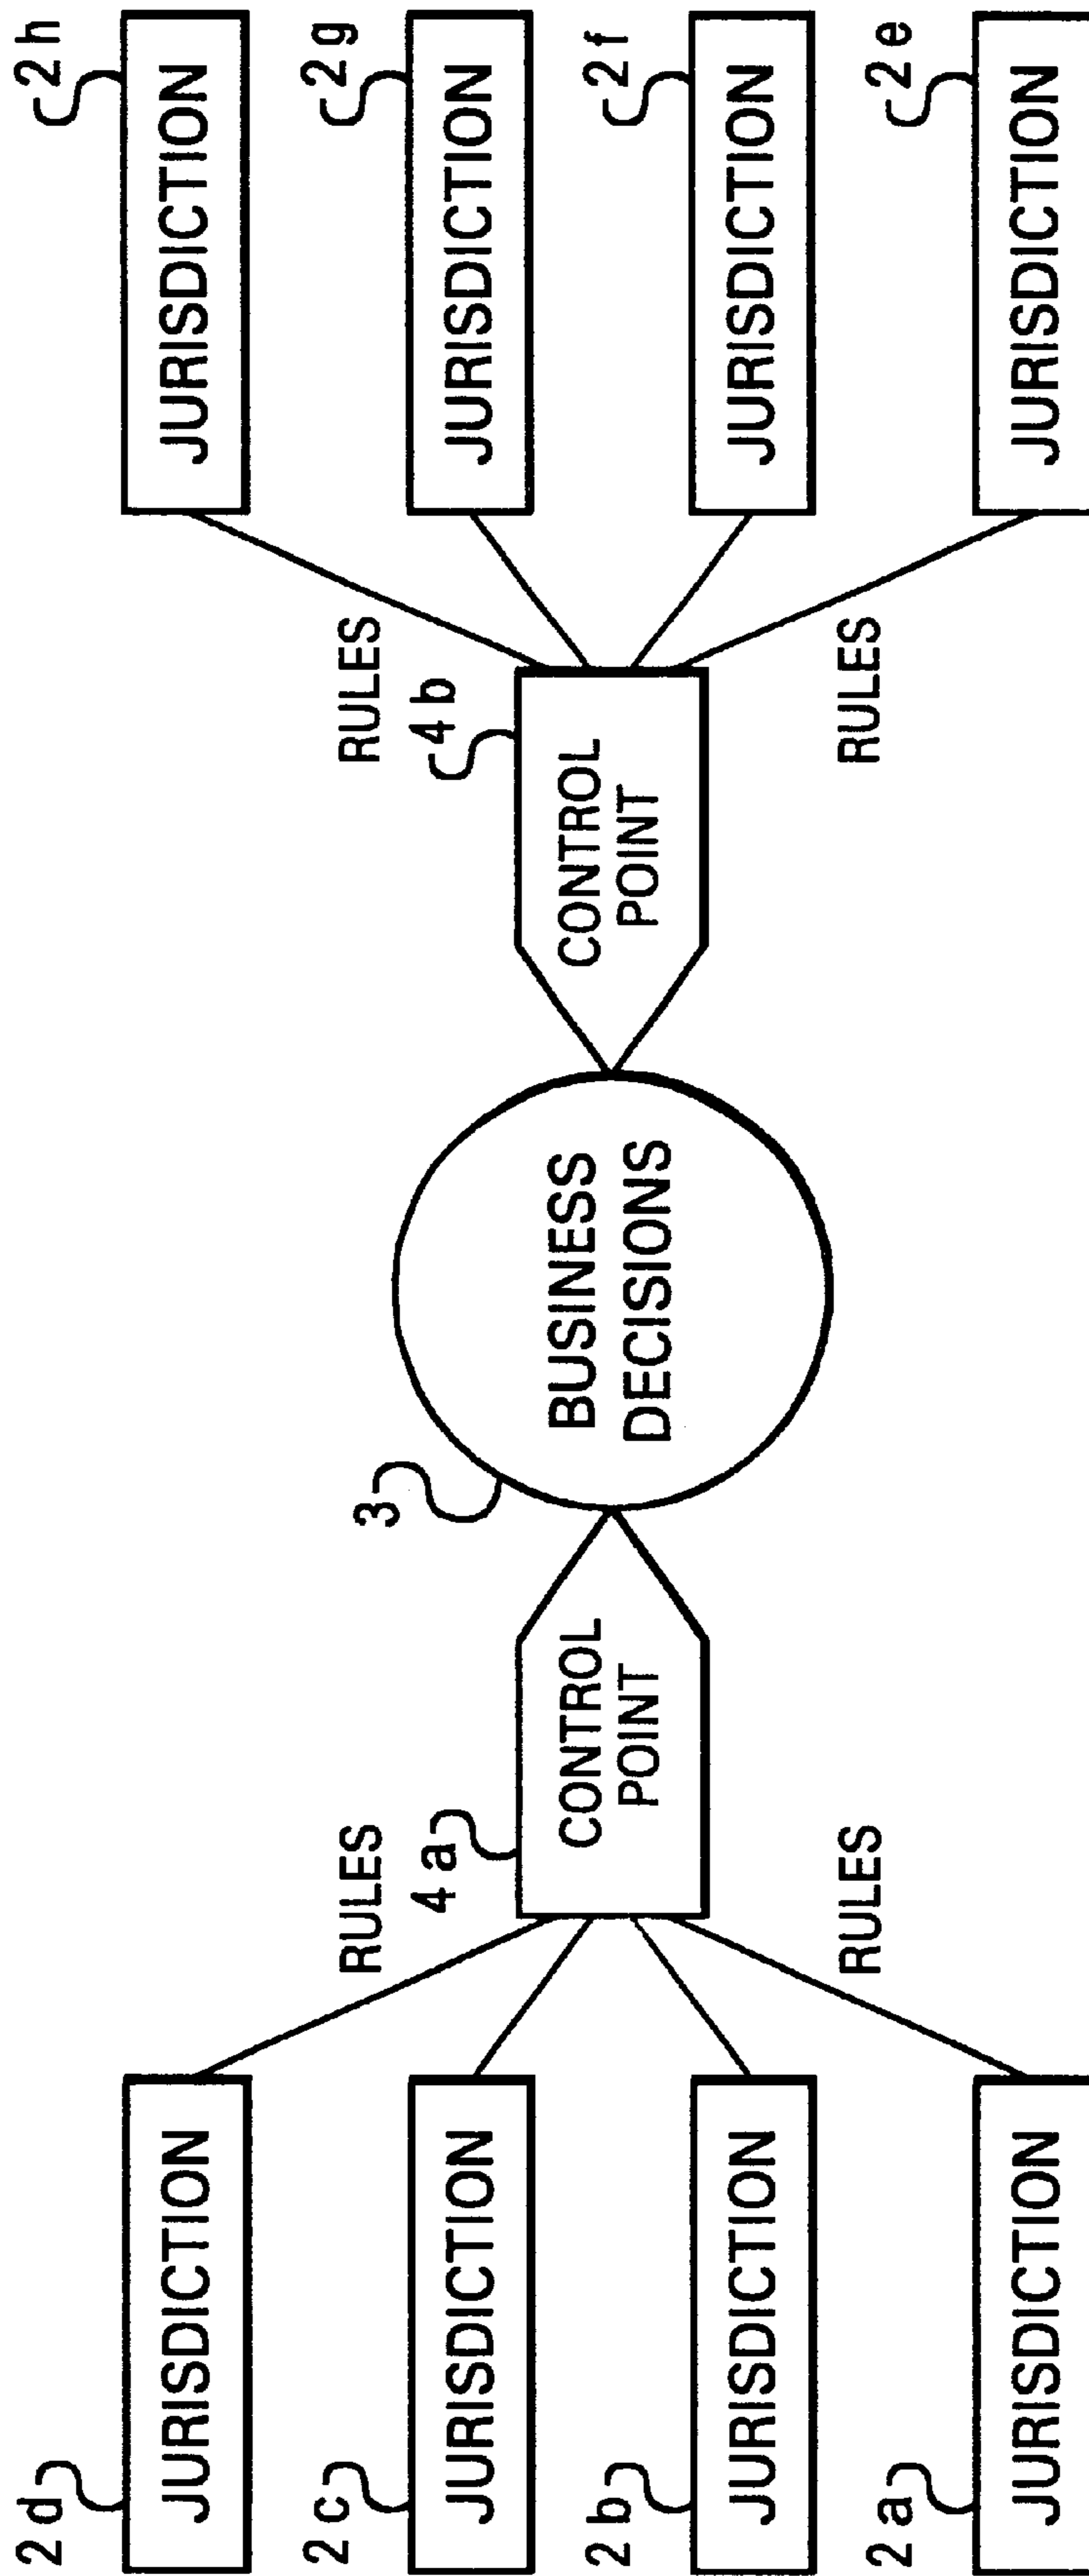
2 d
JURISDICTION
2 c
JURISDICTION
2 b
JURISDICTION
2 a
JURISDICTION
RULES
4 a
CONTROL POINT
RULES
3
BUSINESS DECISIONS
CONTROL POINT
4 b
RULES
RULES
2 h
JURISDICTION
2 g
JURISDICTION
2 f
JURISDICTION
2 e
JURISDICTION